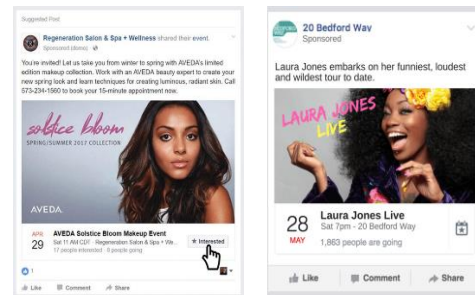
Suggested Post

Regeneration Salon & Spa + Wellness shared their event.
Sponsored (demo) ·

You're invited! Let us take you from winter to spring with AVEDA's limited edition makeup collection. Work with an AVEDA beauty expert to create your new spring look and learn techniques for creating luminous, radiant skin. Call 573-234-1560 to book your 15-minute appointment now.

solstice bloom
SPRING/SUMMER 2017 COLLECTION

AVEDA

APR
29
AVEDA Solstice Bloom Makeup Event
Sat 11 AM CDT · Regeneration Salon & Spa + Wellness
17 people interested · 5 people going

★ Interested

1

Like Comment Share

20 Bedford Way
Sponsored

Laura Jones embarks on her funniest, loudest and wildest tour to date.

LAURA JONES LIVE

28
MAY
Laura Jones Live
Sat 7pm - 20 Bedford Way
1,863 people are going

Like Comment Share